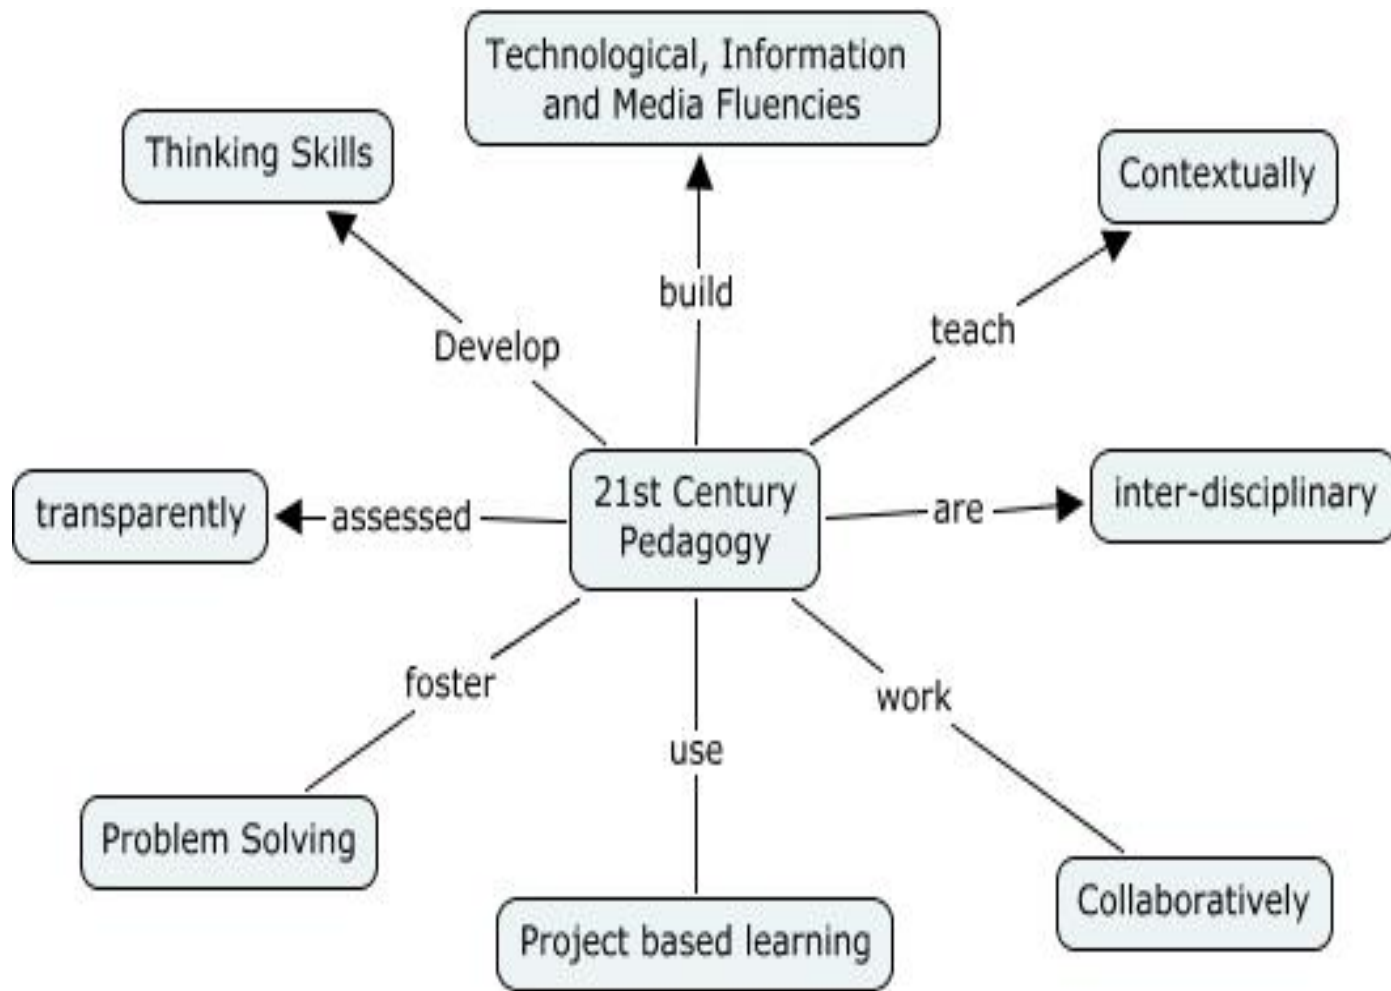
Technological, Information and Media Fluencies

Thinking Skills

Contextually

build

Develop

teach

21st Century Pedagogy

transparently

assessed

are

inter-disciplinary

foster

use

work

Problem Solving

Project based learning

Collaboratively